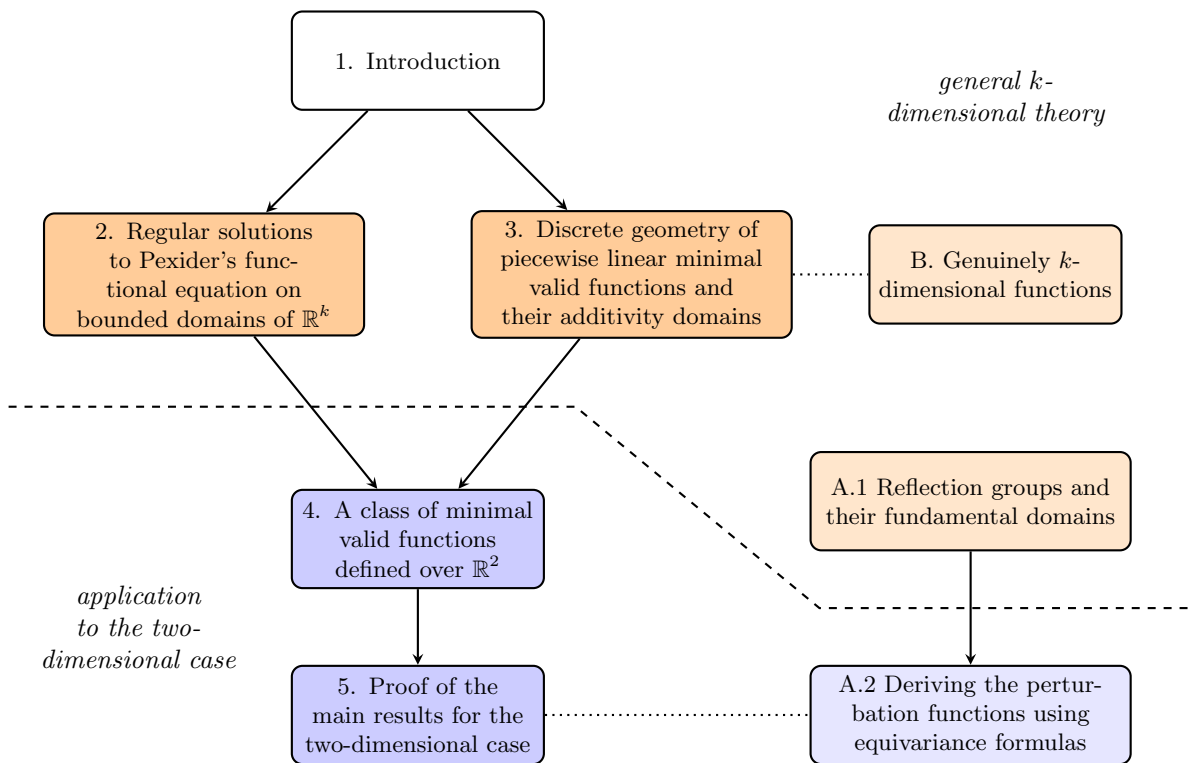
1. Introduction

general $k$-dimensional theory

2. Regular solutions to Pexider's functional equation on bounded domains of $\mathbb{R}^k$

3. Discrete geometry of piecewise linear minimal valid functions and their additivity domains

B. Genuinely $k$-dimensional functions

A.1 Reflection groups and their fundamental domains

4. A class of minimal valid functions defined over $\mathbb{R}^2$

application to the two-dimensional case

5. Proof of the main results for the two-dimensional case

A.2 Deriving the perturbation functions using equivariance formulas